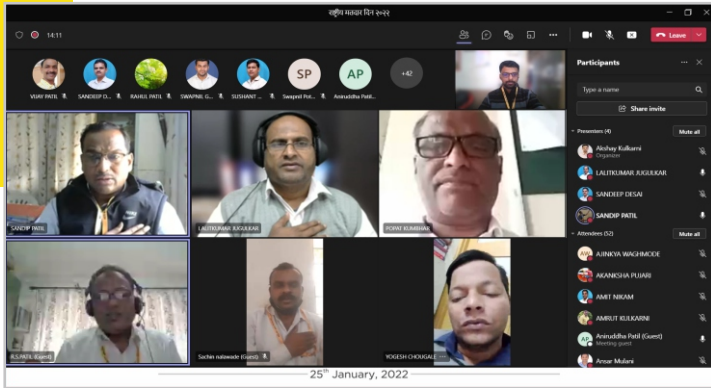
राष्ट्रीय मतदार दिन २०२२

14:11

Leave

VIJAY PATIL
SANDEEP D...
RAHUL PATIL
SWAPNIL G...
SUSHANT ...
SP
Swapnil Pat...
AP
Aniruddha Patil...
+42

SANDIP PATIL
LALITKUMAR JUGULKAR
POPAT KUMBHAR
R.S.PATIL (Guest)
Sachin nalawade (Guest)
YOGESH CHOUGALE

Participants

Type a name

Share invite

Presenters (4)
Mute all
Akshay Kulkarni
Organizer
LALITKUMAR JUGULKAR
SANDEEP DESAI
SANDIP PATIL

Attendees (52)
Mute all
AJINKYA WAGHMODE
AKANKSHA PUJARI
AMIT NIKAM
AMRUT KULKARNI
AP
Aniruddha Patil (Guest)
Meeting guest
Ansar Mulani

25th January, 2022